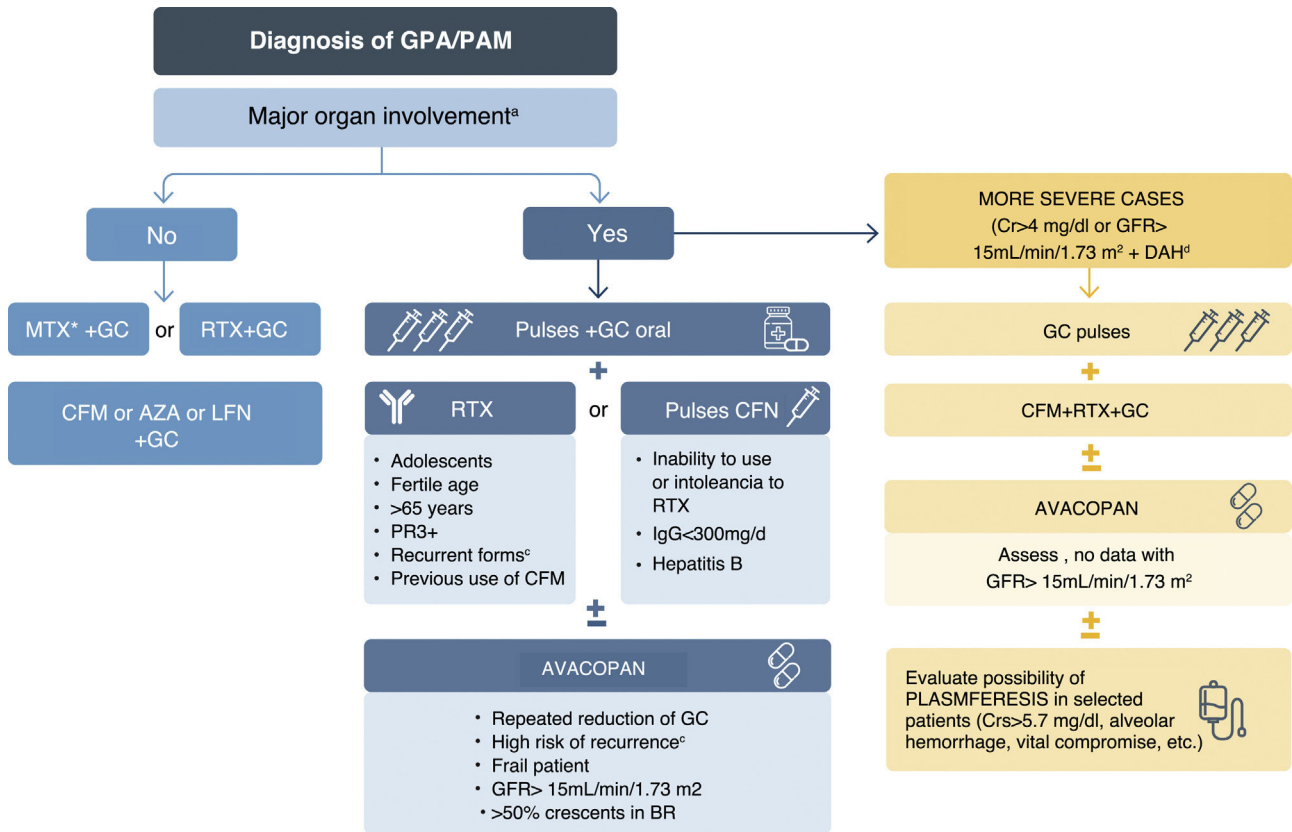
Diagnosis of GPA/PAM

Major organ involvement$^{a}$

No

MTX* +GC

or

RTX+GC

CFM or AZA or LFN +GC

Yes

Pulses +GC oral

+

RTX

or

Pulses CFN

• Adolescents
• Fertile age
• >65 years
• PR3+
• Recurrent forms$^{c}$
• Previous use of CFM

• Inability to use or intoleancia to RTX
• IgG<300mg/d
• Hepatitis B

±

AVACOPAN

• Repeated reduction of GC
• High risk of recurrence$^{c}$
• Frail patient
• GFR> 15mL/min/1.73 m2
• >50% crescents in BR

MORE SEVERE CASES (Cr>4 mg/dl or GFR> 15mL/min/1.73 m$^{2}$ + DAH$^{d}$

GC pulses

+

CFM+RTX+GC

±

AVACOPAN

Assess , no data with GFR> 15mL/min/1.73 m$^{2}$

±

Evaluate possibility of PLASMFERESIS in selected patients (Crs>5.7 mg/dl, alveolar hemorrhage, vital compromise, etc.)